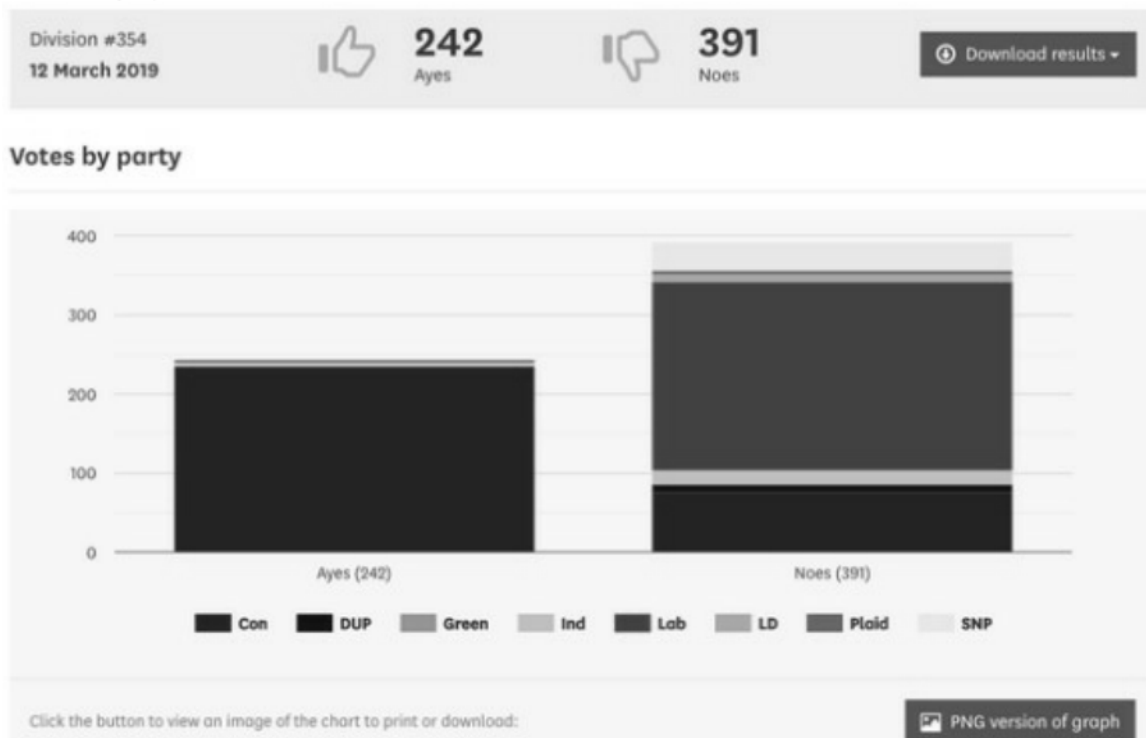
Division #354
12 March 2019

242
Ayes

391
Noes

Download results

Votes by party

400
300
200
100
0

Ayes (242)
Noes (391)

Con
DUP
Green
Ind
Lab
LD
Plaid
SNP

Click the button to view an image of the chart to print or download:

PNG version of graph